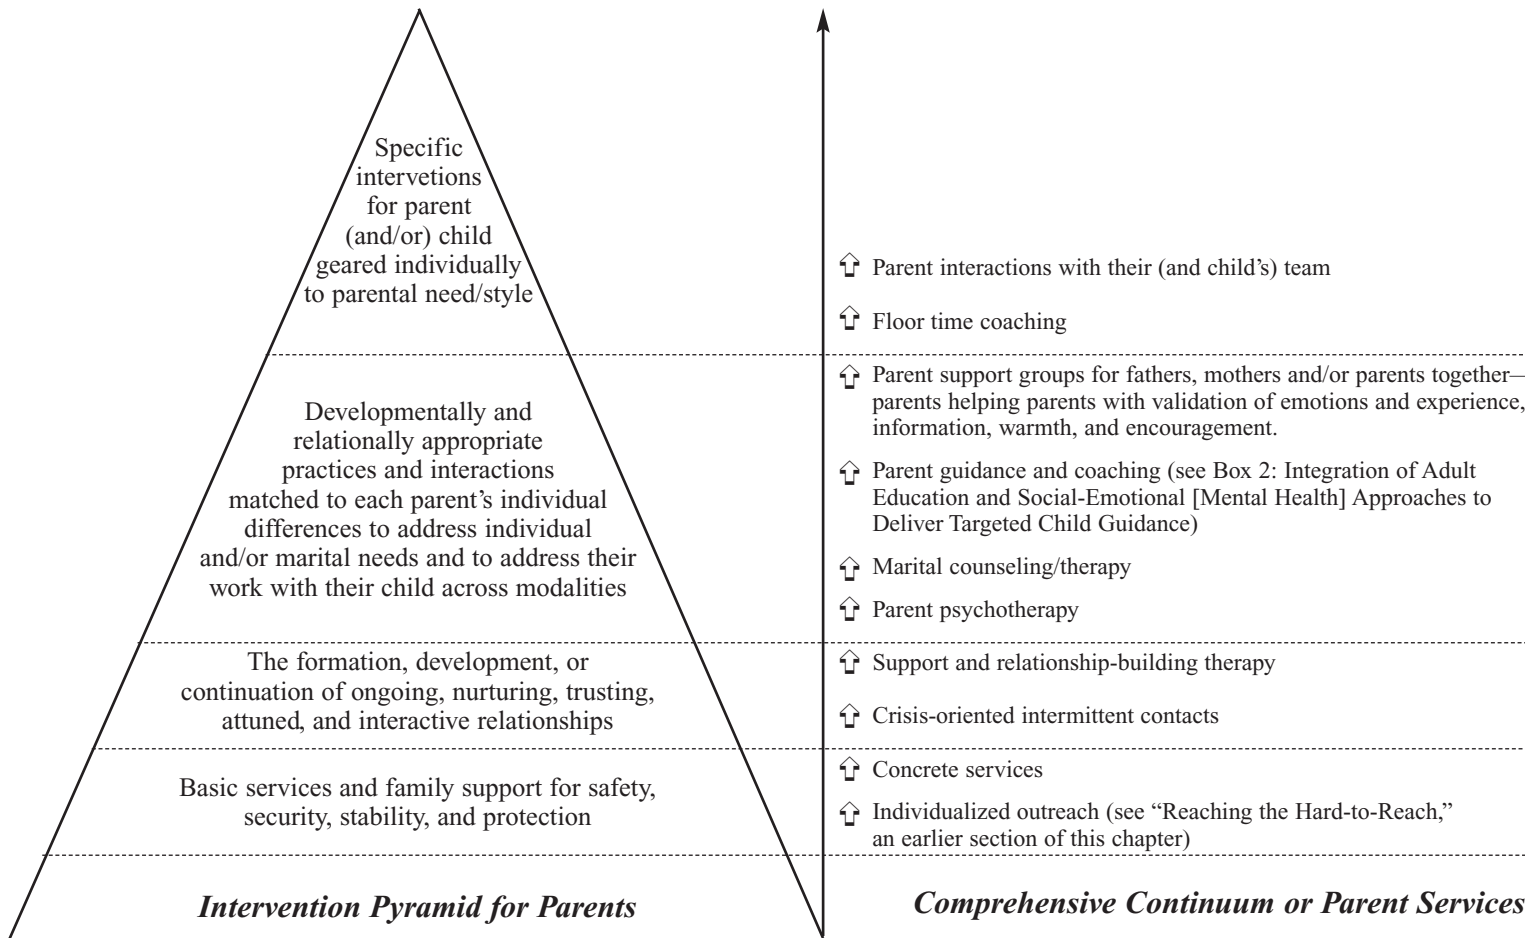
Specific intervetions for parent (and/or) child geared individually to parental need/style

Developmentally and relationally appropriate practices and interactions matched to each parent's individual differences to address individual and/or marital needs and to address their work with their child across modalities

The formation, development, or continuation of ongoing, nurturing, trusting, attuned, and interactive relationships

Basic services and family support for safety, security, stability, and protection

*Intervention Pyramid for Parents*

⇧ Parent interactions with their (and child's) team

⇧ Floor time coaching

⇧ Parent support groups for fathers, mothers and/or parents together– parents helping parents with validation of emotions and experience, information, warmth, and encouragement.

⇧ Parent guidance and coaching (see Box 2: Integration of Adult Education and Social-Emotional [Mental Health] Approaches to Deliver Targeted Child Guidance)

⇧ Marital counseling/therapy

⇧ Parent psychotherapy

⇧ Support and relationship-building therapy

⇧ Crisis-oriented intermittent contacts

⇧ Concrete services

⇧ Individualized outreach (see "Reaching the Hard-to-Reach," an earlier section of this chapter)

*Comprehensive Continuum or Parent Services*